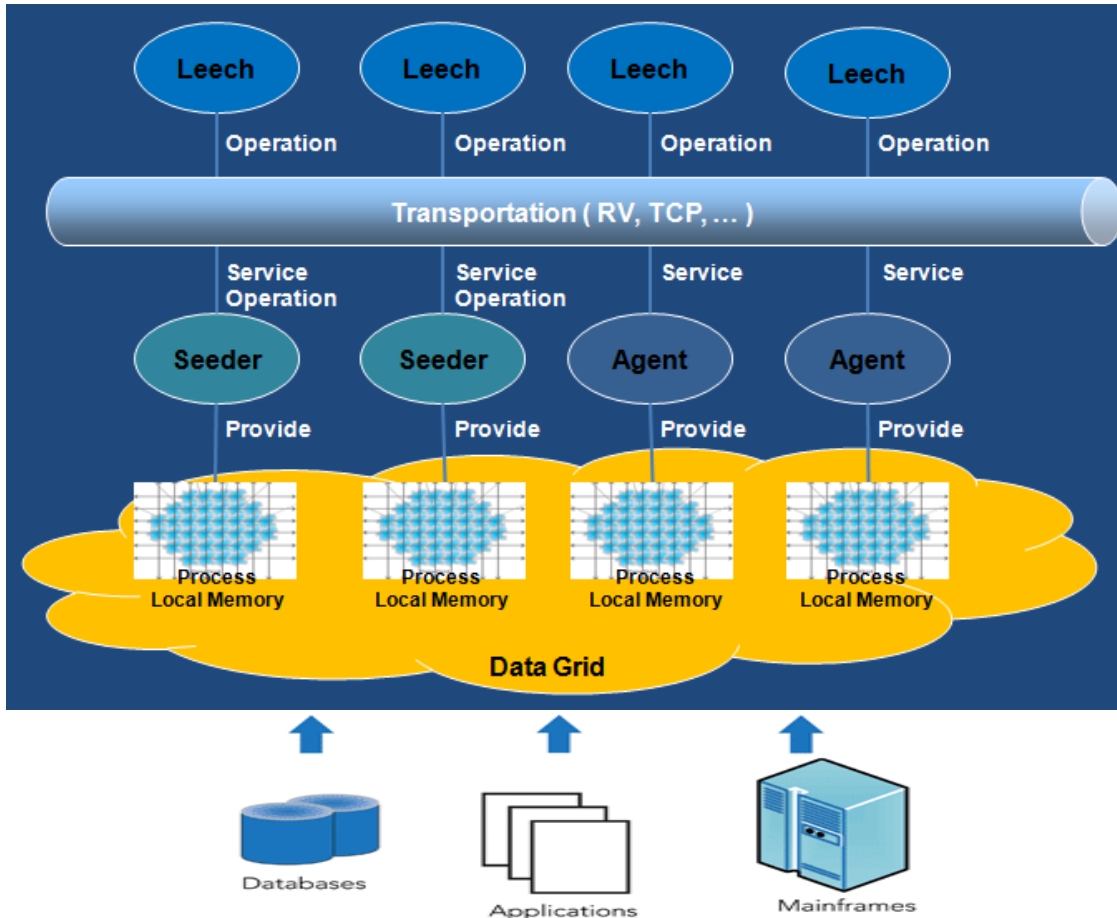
Leech
Leech
Leech
Leech

Operation
Operation
Operation
Operation

Transportation ( RV, TCP, … )

Service Operation
Service Operation
Service
Service

Seeder
Seeder
Agent
Agent

Provide
Provide
Provide
Provide

Process Local Memory
Process Local Memory
Process Local Memory
Process Local Memory

Data Grid

Databases
Applications
Mainframes